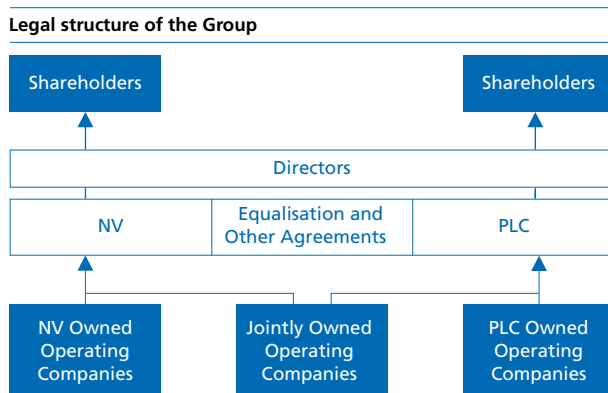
Legal structure of the Group

Shareholders

Shareholders

Directors

NV

Equalisation and Other Agreements

PLC

NV Owned Operating Companies

Jointly Owned Operating Companies

PLC Owned Operating Companies